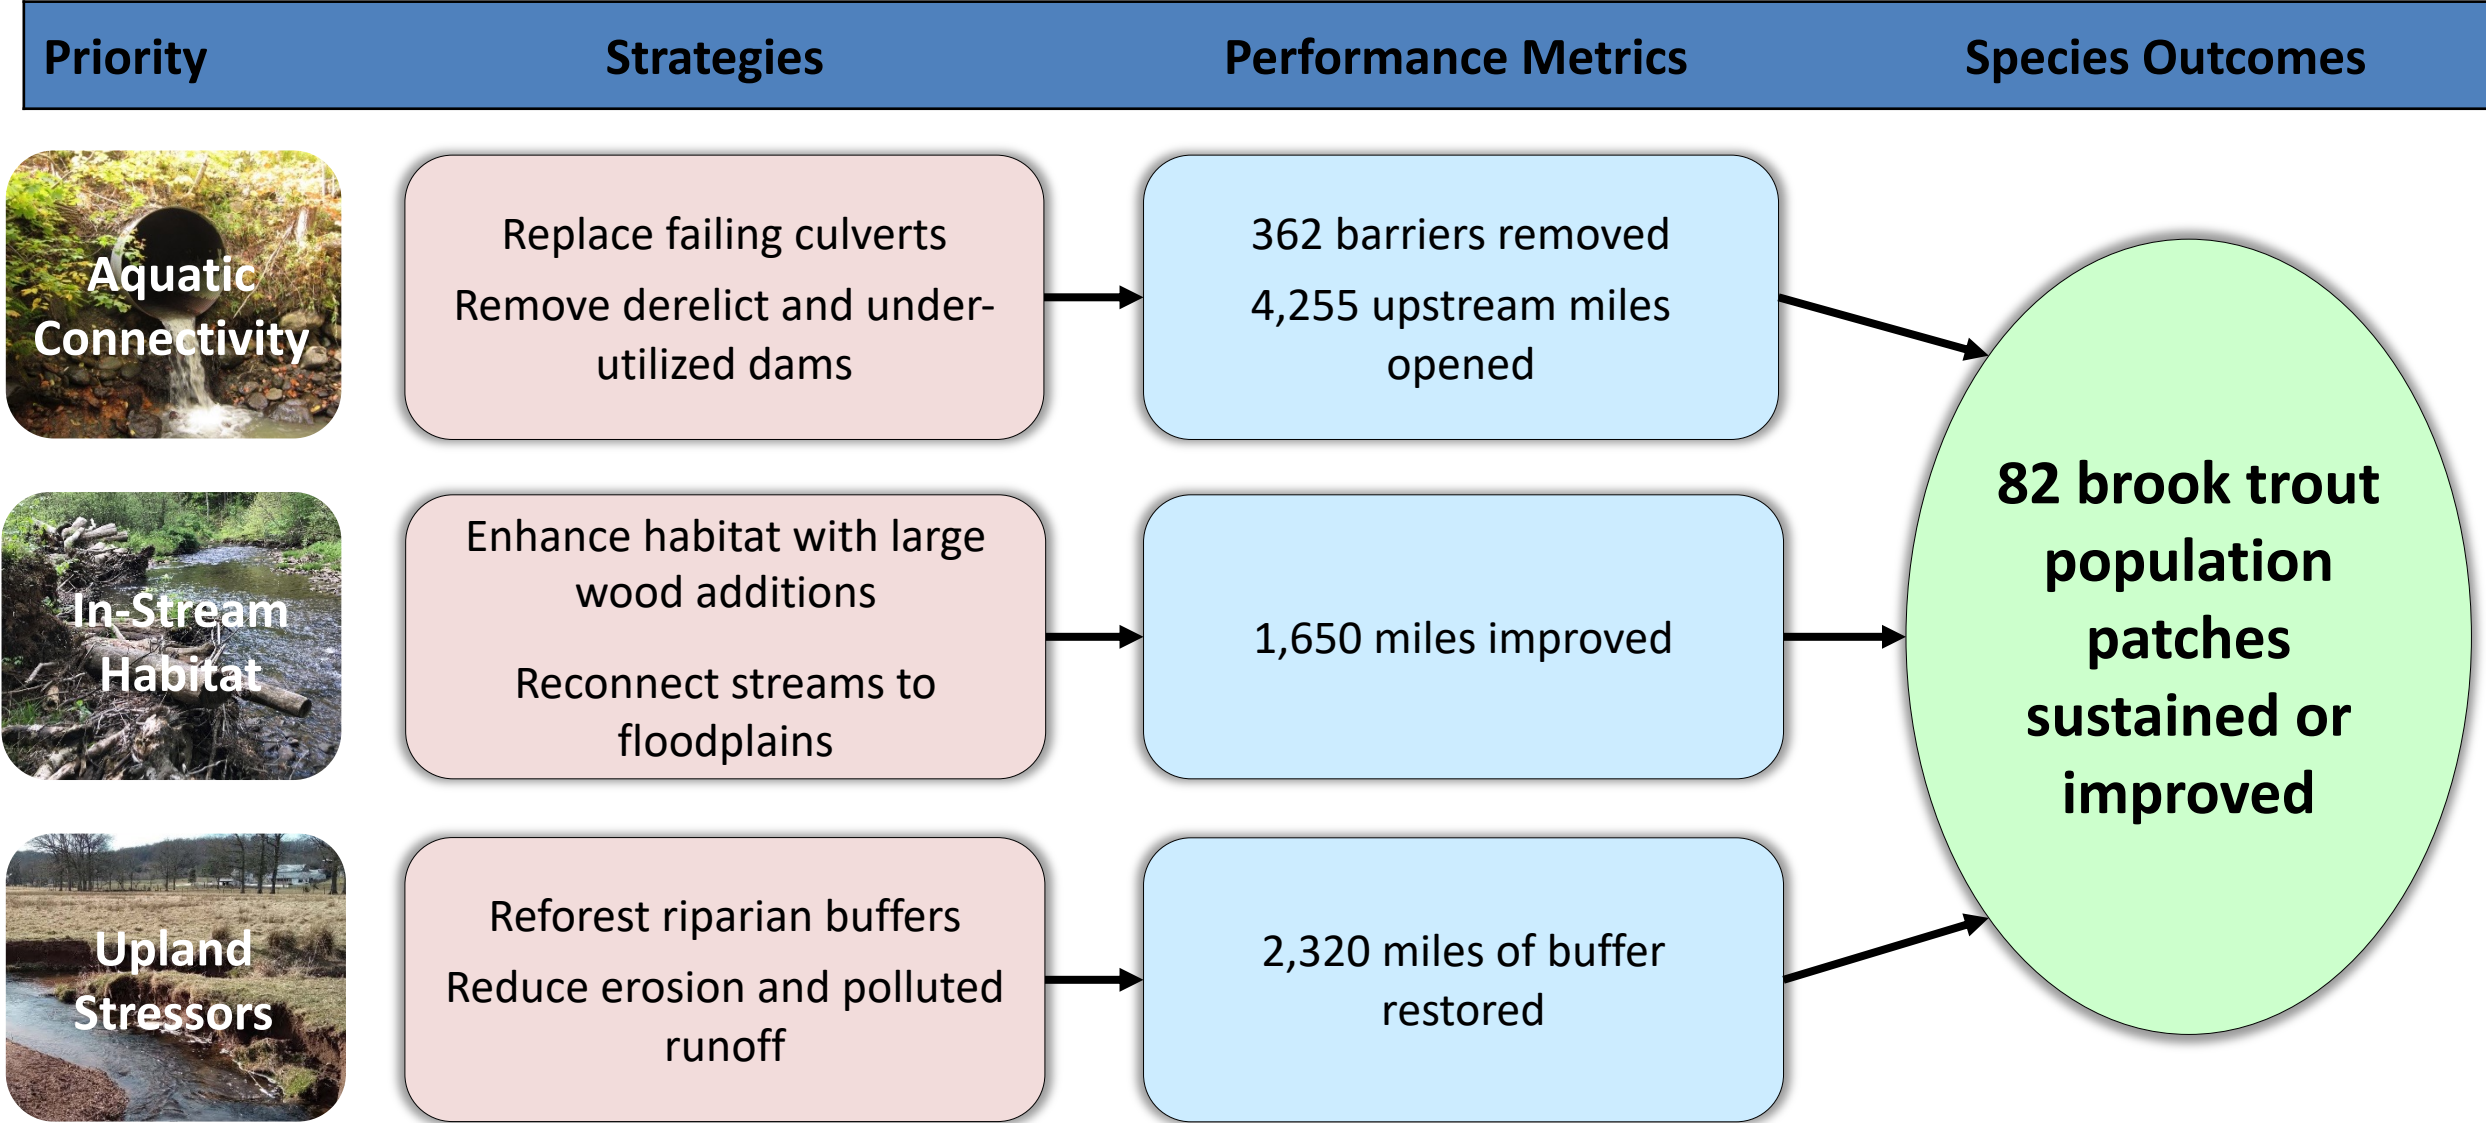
Priority Strategies Performance Metrics Species Outcomes

Aquatic Connectivity

Replace failing culverts

Remove derelict and underutilized dams

362 barriers removed

4,255 upstream miles opened

In-Stream Habitat

Enhance habitat with large wood additions

Reconnect streams to floodplains

1,650 miles improved

Upland Stressors

Reforest riparian buffers

Reduce erosion and polluted runoff

2,320 miles of buffer restored

82 brook trout population patches sustained or improved